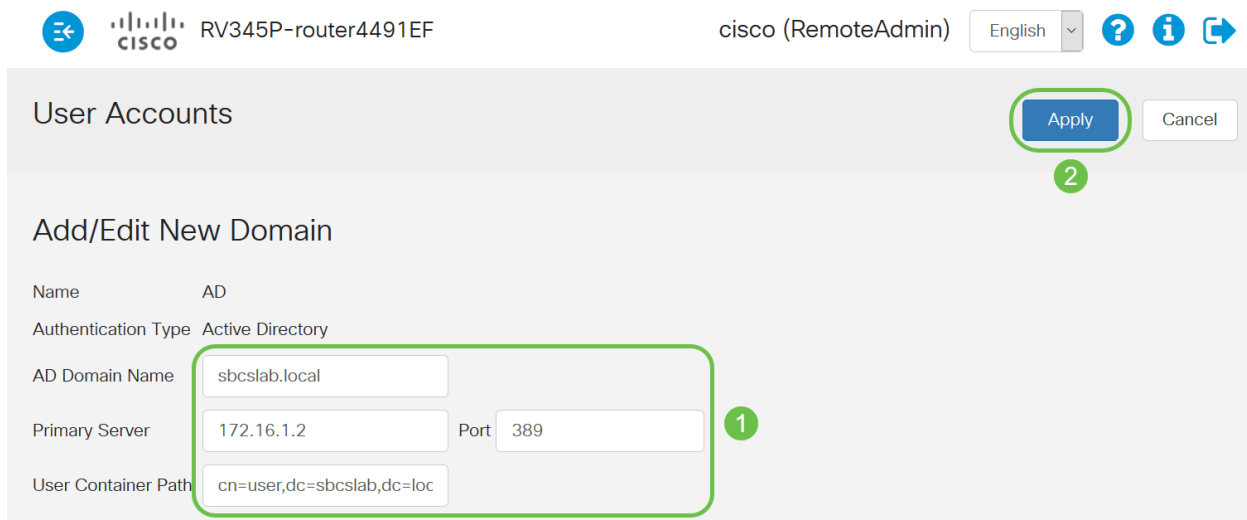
cisco RV345P-router4491EF

cisco (RemoteAdmin) English

User Accounts

Apply Cancel

2

Add/Edit New Domain

Name AD

Authentication Type Active Directory

AD Domain Name sbcslab.local

Primary Server 172.16.1.2 Port 389

1

User Container Path cn=user,dc=sbcslab,dc=loc